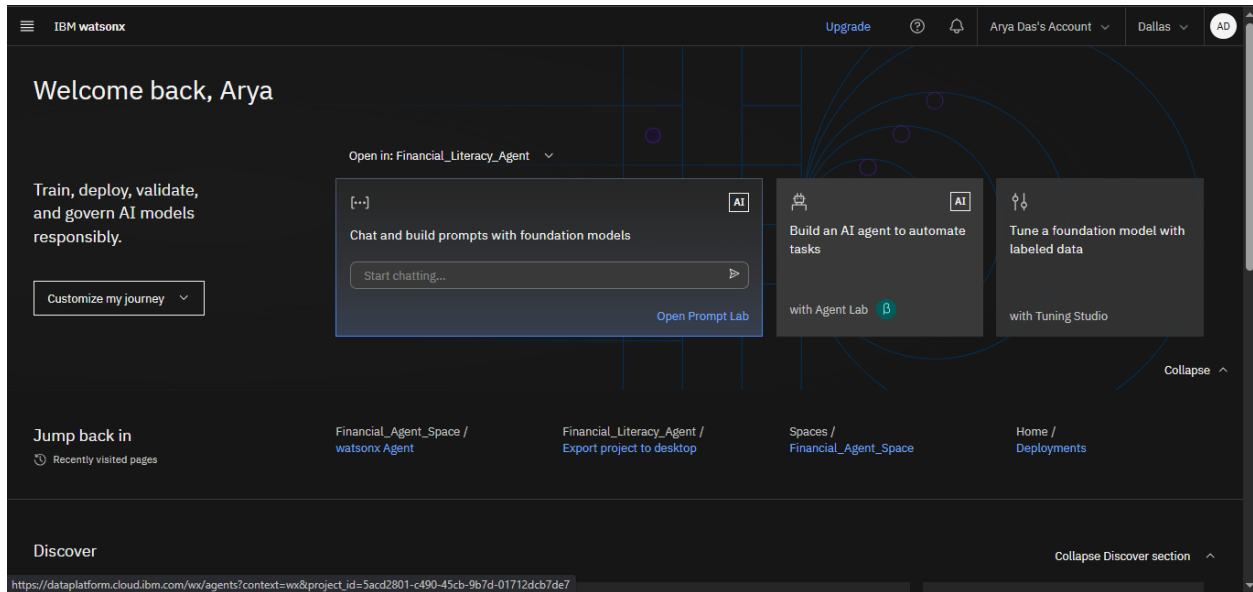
IBM watsonx

Upgrade

Arya Das's Account

Dallas

AD

Welcome back, Arya

Open in: Financial_Literacy_Agent

Train, deploy, validate, and govern AI models responsibly.

Customize my journey

[...]

AI

Chat and build prompts with foundation models

Start chatting...

Open Prompt Lab

AI

Build an AI agent to automate tasks

with Agent Lab β

Tune a foundation model with labeled data

with Tuning Studio

Collapse

Jump back in

Recently visited pages

Financial_Agent_Space /
watsonx Agent

Financial_Literacy_Agent /
Export project to desktop

Spaces /
Financial_Agent_Space

Home /
Deployments

Discover

Collapse Discover section

https://dataplatform.cloud.ibm.com/wx/agents?context=wx&project_id=5acd2801-c490-45cb-9b7d-01712dcb7de7